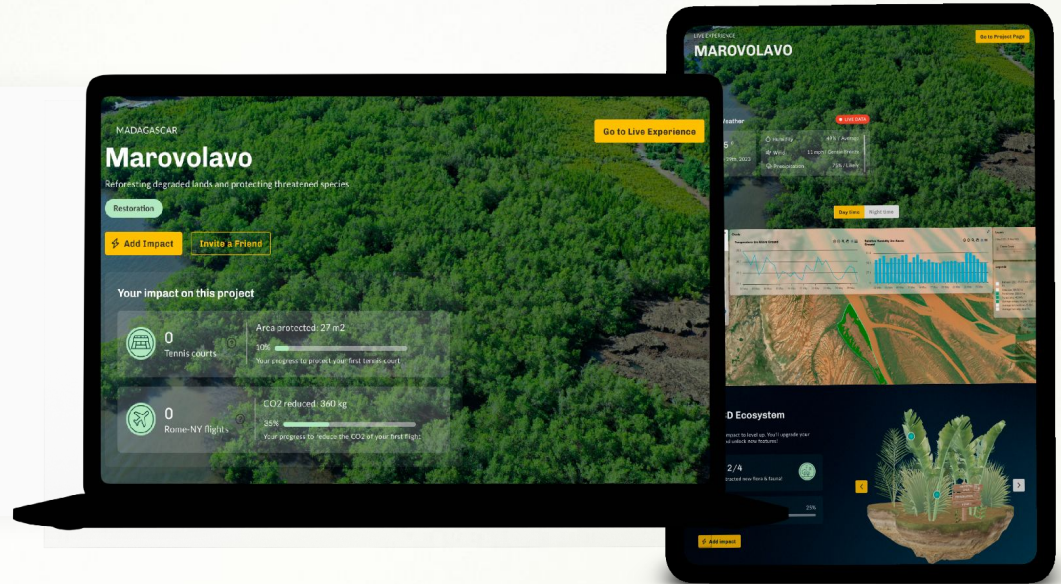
MADAGASCAR

Marovolavo

Reforesting degraded lands and protecting threatened species

Restoration

Go to Live Experience

Add Impact

Invite a Friend

Your impact on this project

0
Tennis courts

Area protected: 27 m2
10%
Your progress to protect your first tennis court

0
Rome-NY flights

CO2 reduced: 360 kg
35%
Your progress to reduce the CO2 of your first flight

LIVE EXPERIENCE
MAROVOLAVO

Go to Project Page

LIVE DATA

Weather

Humidity
Wind
Precipitation

Day time
Night time

3D Ecosystem

2/4

25%

Add impact